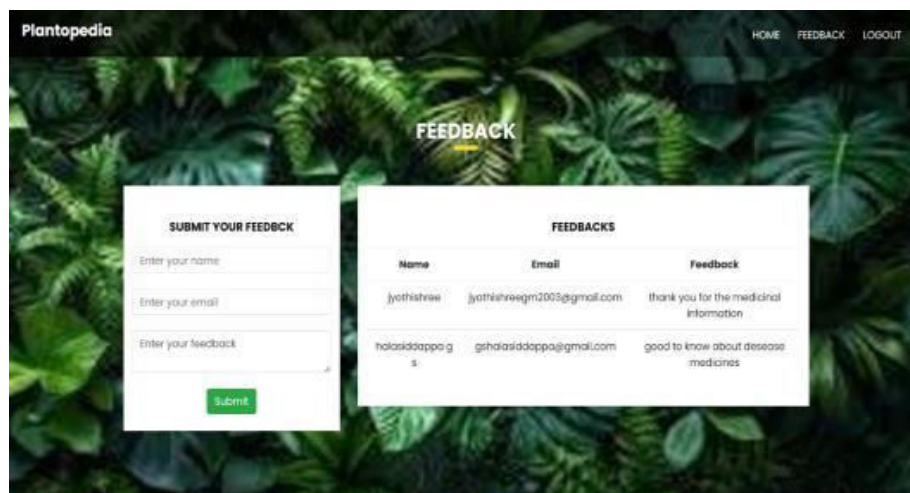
Plantopedia

HOME FEEDBACK LOGOUT

FEEDBACK

SUBMIT YOUR FEEDBCK

Enter your name

Enter your email

Enter your feedback

Submit

FEEDBACKS

| Name | Email | Feedback |
|---|---|---|
| jyothishree | jyothishreegm2003@gmail.com | thank you for the medicinal information |
| halasiddappa g s | gshalasiddappa@gmail.com | good to know about desease medicines |